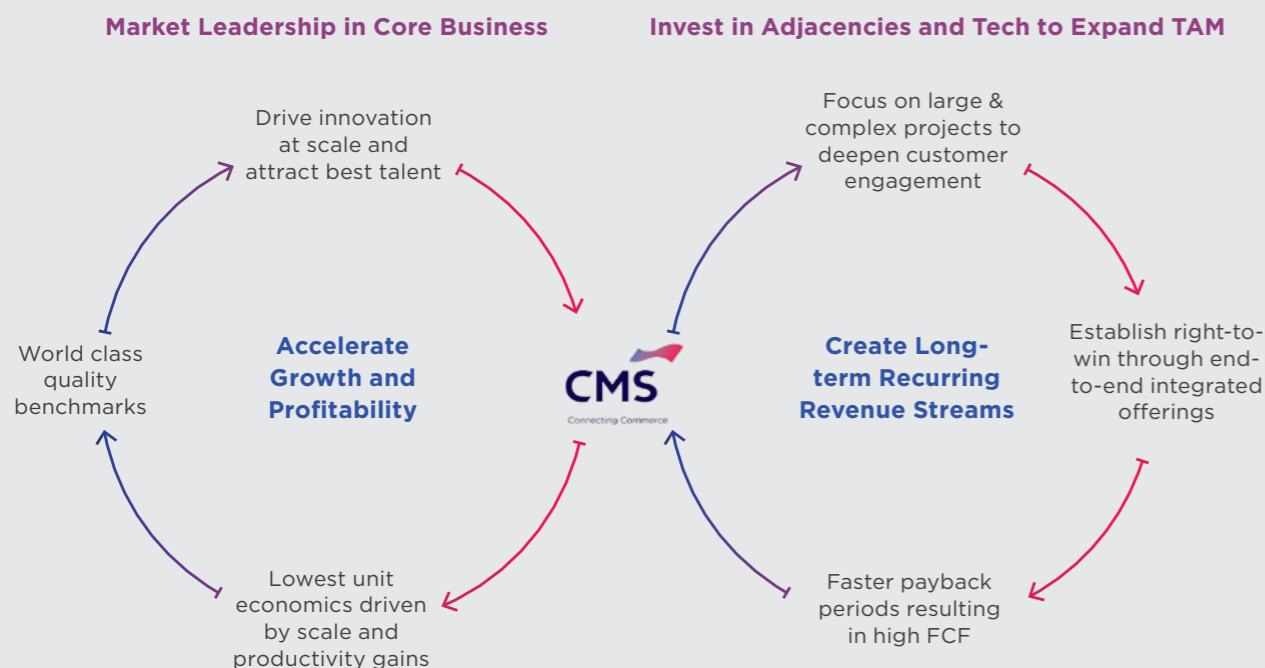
Market Leadership in Core Business

Invest in Adjacencies and Tech to Expand TAM

Drive innovation at scale and attract best talent

World class quality benchmarks

Accelerate Growth and Profitability

Lowest unit economics driven by scale and productivity gains

CMS
Connecting Commerce

Focus on large & complex projects to deepen customer engagement

Create Long-term Recurring Revenue Streams

Establish right-to-win through end-to-end integrated offerings

Faster payback periods resulting in high FCF